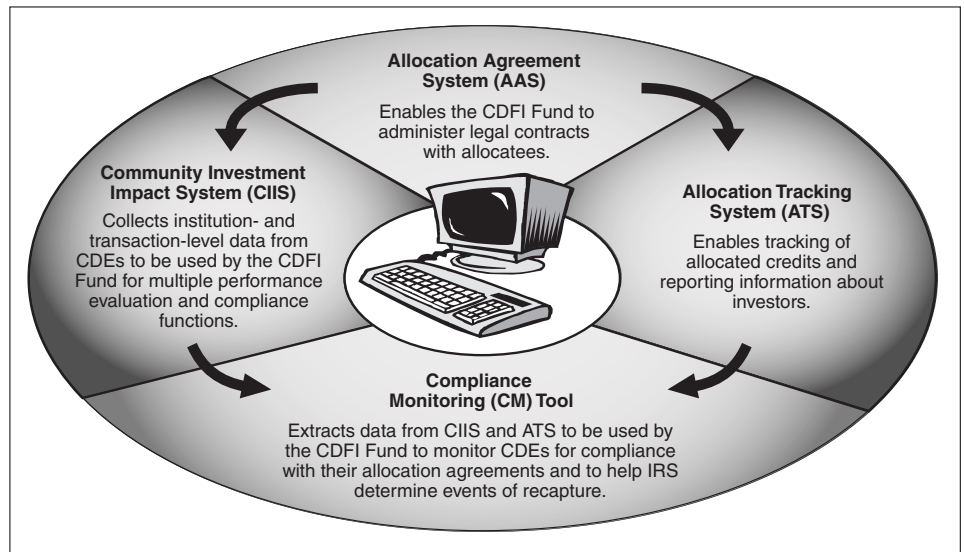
Allocation Agreement System (AAS)

Enables the CDFI Fund to administer legal contracts with allocatees.

Community Investment Impact System (CIIS)

Collects institution- and transaction-level data from CDEs to be used by the CDFI Fund for multiple performance evaluation and compliance functions.

Allocation Tracking System (ATS)

Enables tracking of allocated credits and reporting information about investors.

Compliance Monitoring (CM) Tool

Extracts data from CIIS and ATS to be used by the CDFI Fund to monitor CDEs for compliance with their allocation agreements and to help IRS determine events of recapture.